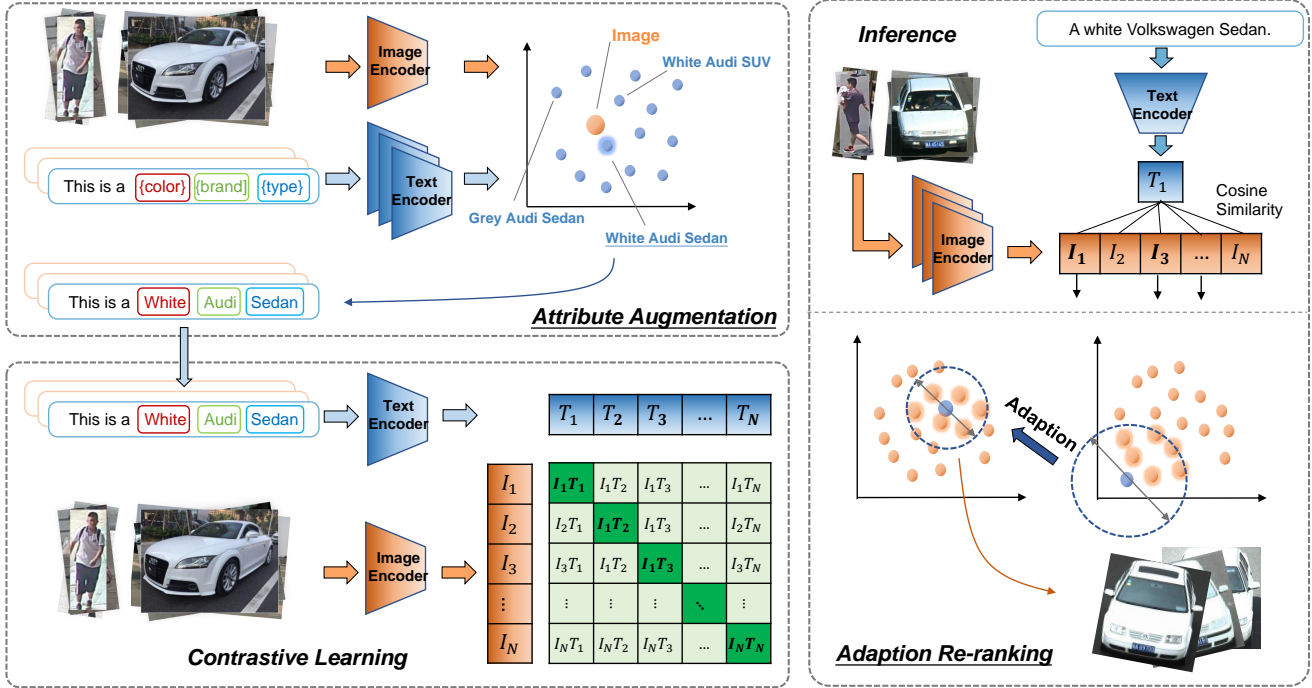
Image Encoder

Image

White Audi SUV

This is a {color} {brand} {type}

Text Encoder

Grey Audi Sedan

White Audi Sedan

This is a White Audi Sedan

Attribute Augmentation

This is a White Audi Sedan

Text Encoder

| $T_1$ | $T_2$ | $T_3$ | ... | $T_N$ |
|---|---|---|---|---|

Image Encoder

| | | | | | |
|---|---|---|---|---|---|
| $I_1$ | $I_1T_1$ | $I_1T_2$ | $I_1T_3$ | ... | $I_1T_N$ |
| $I_2$ | $I_2T_1$ | $I_2T_2$ | $I_1T_3$ | ... | $I_2T_N$ |
| $I_3$ | $I_3T_1$ | $I_1T_2$ | $I_1T_3$ | ... | $I_3T_N$ |
| $\vdots$ | $\vdots$ | $\vdots$ | $\vdots$ | $\ddots$ | $\vdots$ |
| $I_N$ | $I_NT_1$ | $I_NT_2$ | $I_NT_3$ | ... | $I_NT_N$ |

Contrastive Learning

Inference

A white Volkswagen Sedan.

Text Encoder

$T_1$

Cosine Similarity

Image Encoder

| $I_1$ | $I_2$ | $I_3$ | ... | $I_N$ |
|---|---|---|---|---|

Adaption

Adaption Re-ranking